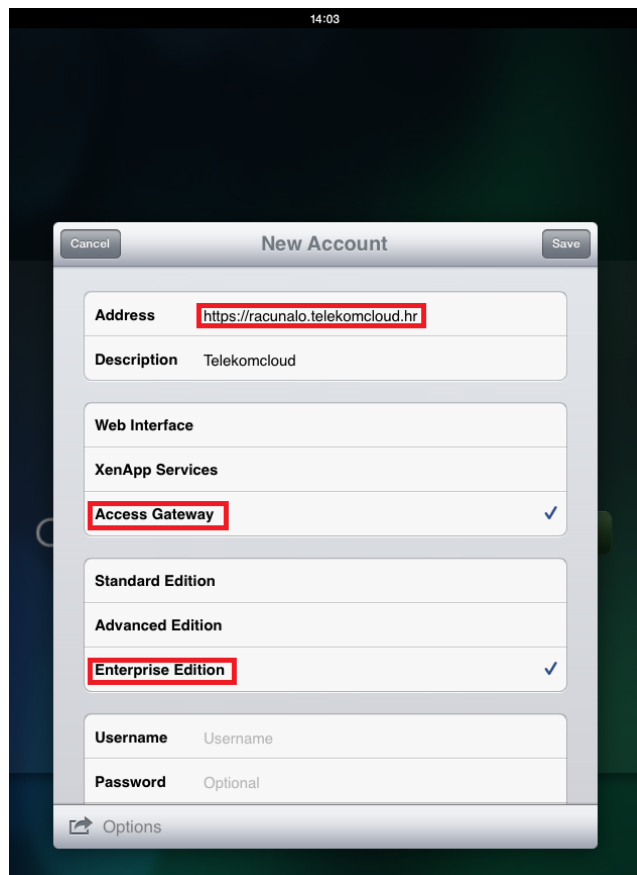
14:03

Cancel

New Account

Save

Address https://racunalo.telekomcloud.hr

Description Telekomcloud

Web Interface

XenApp Services

Access Gateway ✓

Standard Edition

Advanced Edition

Enterprise Edition ✓

Username Username

Password Optional

Options